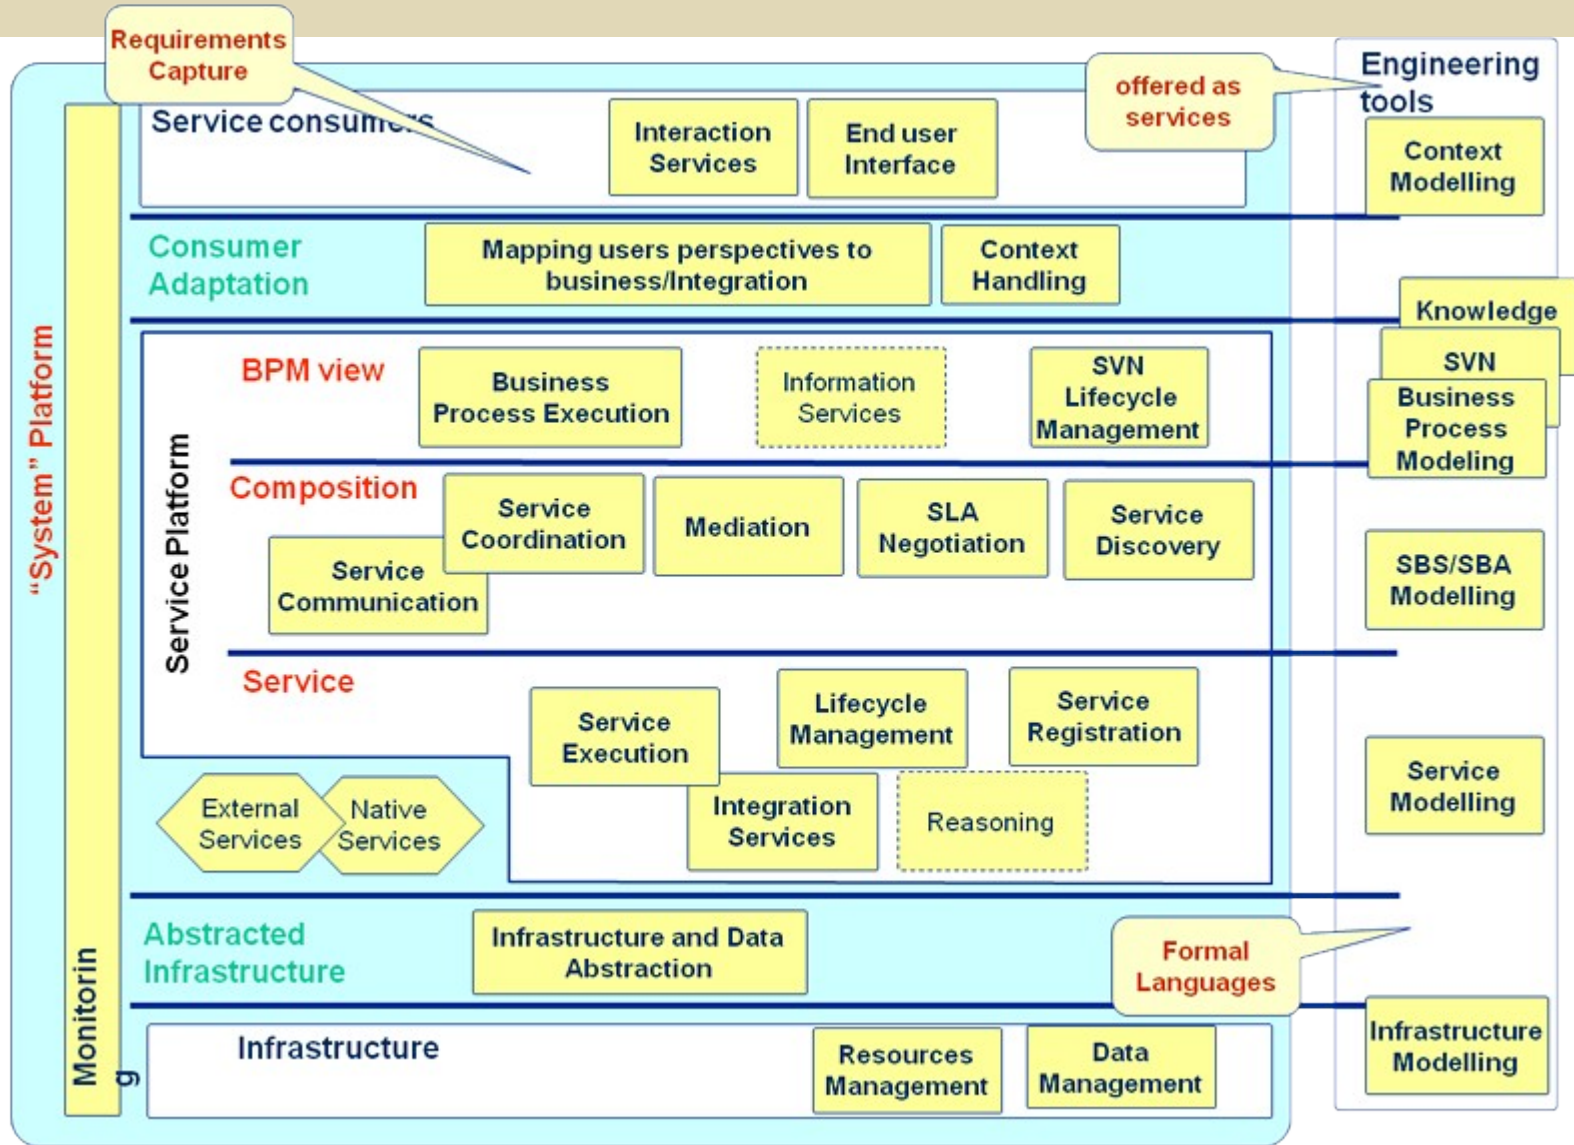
Requirements Capture

Service consumers

Interaction Services

End user Interface

offered as services

Engineering tools

Context Modelling

Consumer Adaptation

Mapping users perspectives to business/Integration

Context Handling

Knowledge

SVN

Business Process Modeling

"System" Platform

BPM view

Business Process Execution

Information Services

SVN Lifecycle Management

Service Platform

Composition

Service Coordination

Mediation

SLA Negotiation

Service Discovery

Service Communication

SBS/SBA Modelling

Service

Service Execution

Lifecycle Management

Service Registration

External Services

Native Services

Integration Services

Reasoning

Service Modelling

Abstracted Infrastructure

Infrastructure and Data Abstraction

Formal Languages

Monitoring

Infrastructure

Resources Management

Data Management

Infrastructure Modelling